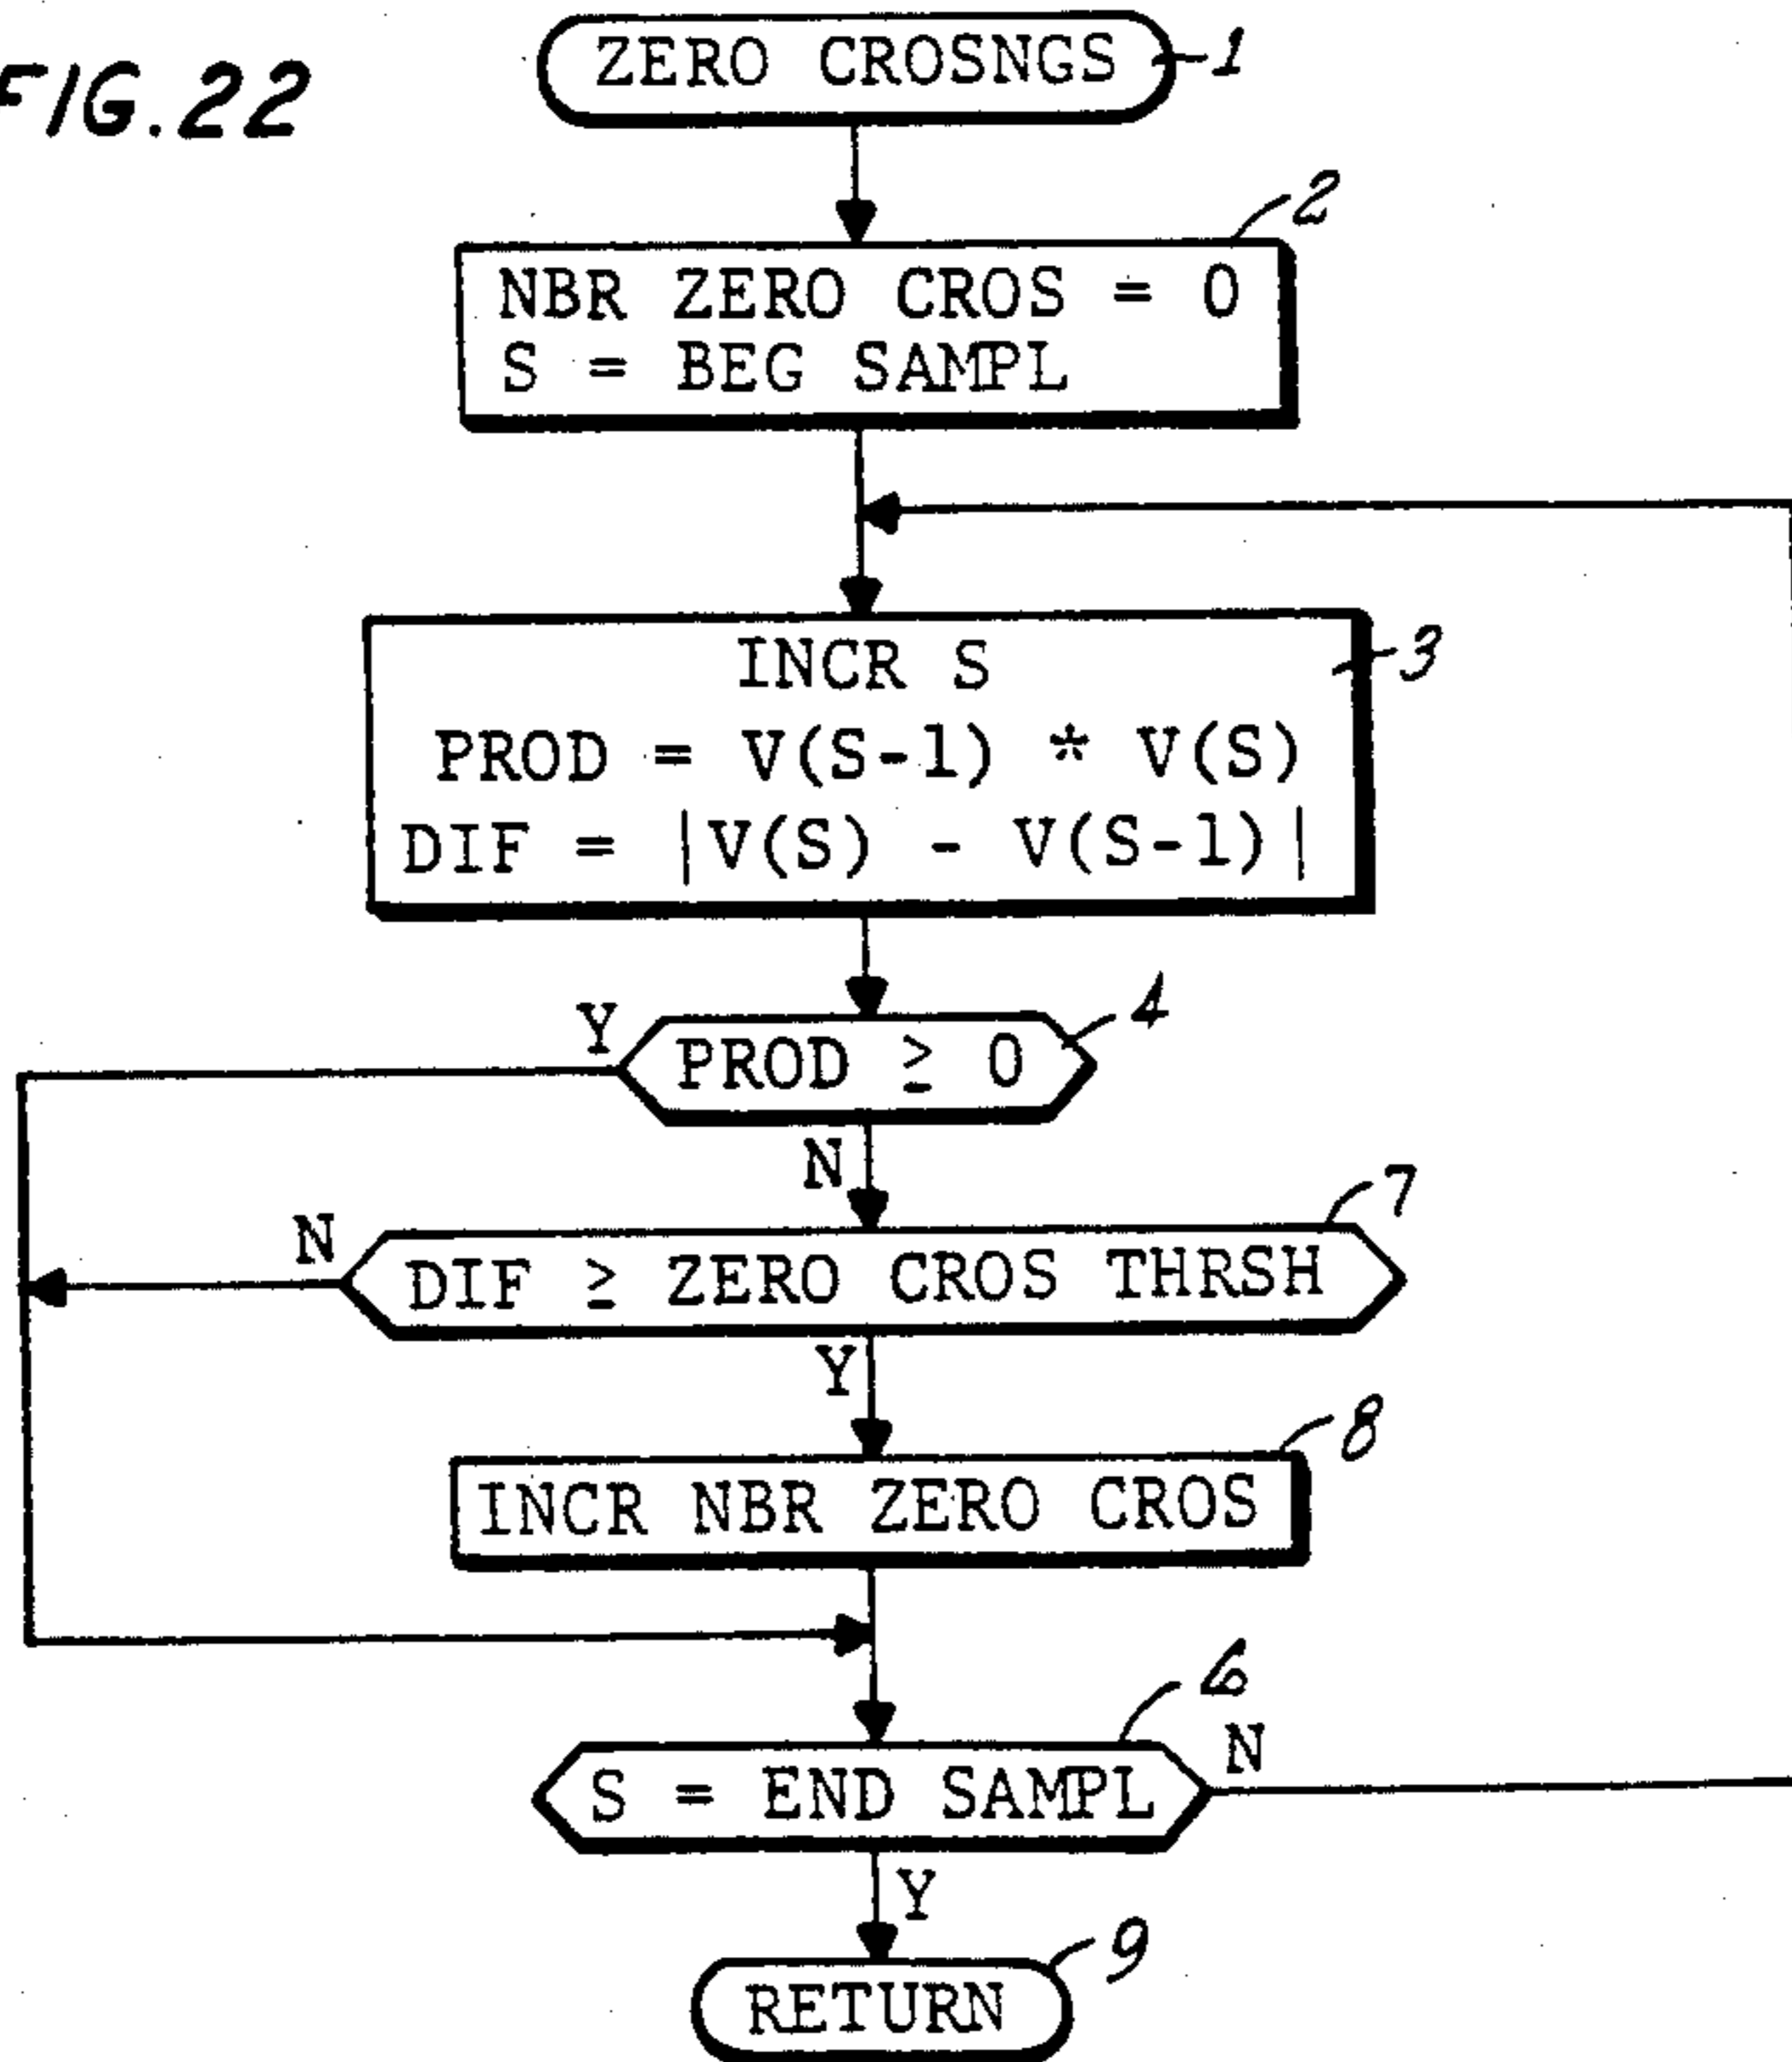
FIG.22

ZERO CROSNGS 1

2
NBR ZERO CROS = 0
S = BEG SAMPL

INCR S
PROD = V(S-1) * V(S)
DIF = |V(S) - V(S-1)|
3

Y
PROD $\geq$ 0
4
N

N
DIF $\geq$ ZERO CROS THRSH
7
Y

INCR NBR ZERO CROS
8

6
S = END SAMPL
N
Y

RETURN
9